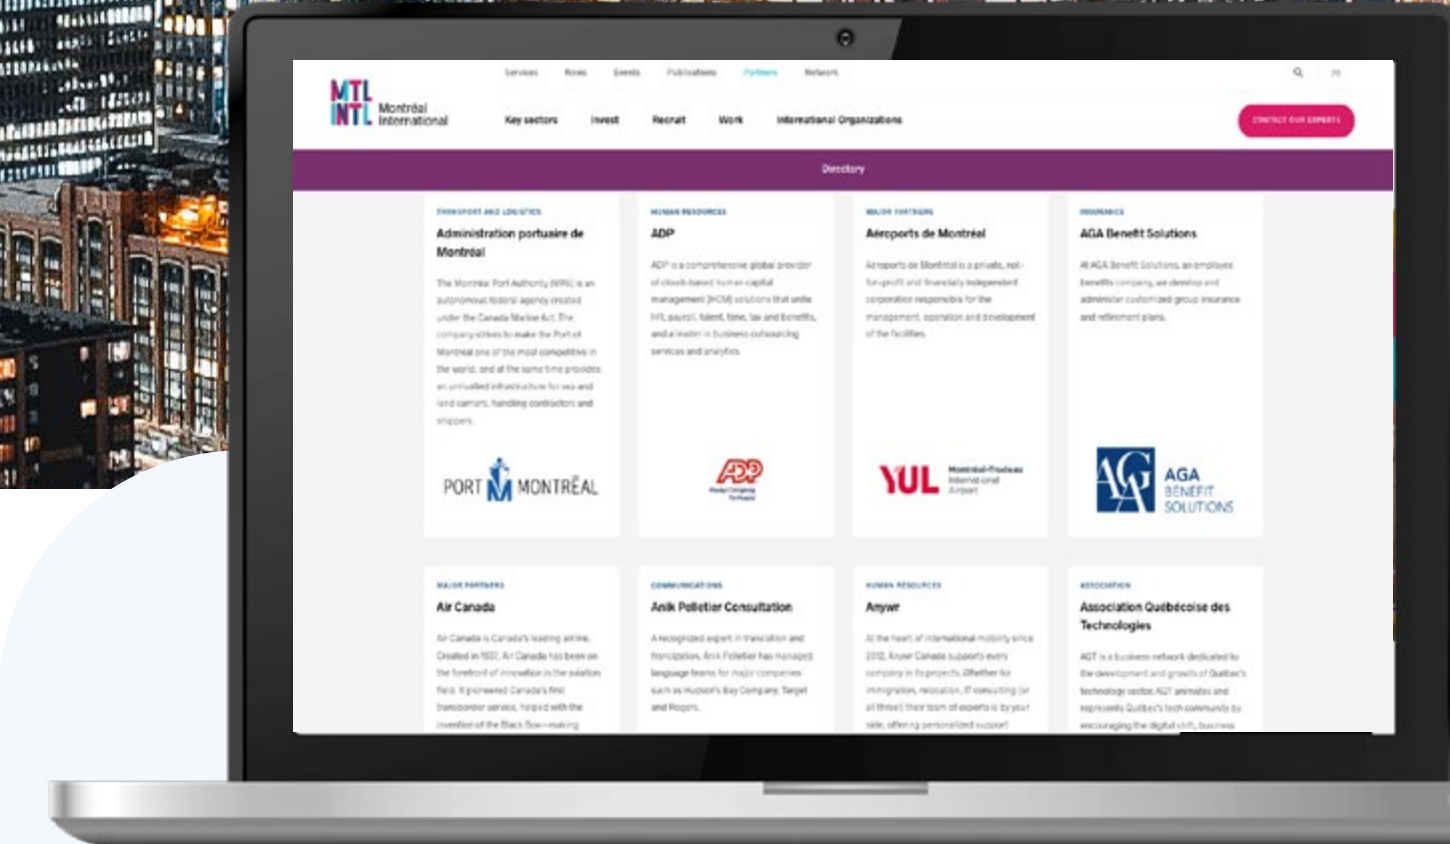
MTL INTL Montréal International

Services News Events Publications Partners Network

Key sectors Invest Recruit Work International Organizations

CONTACT OUR EXPERTS

Directory

TRANSPORT AND LOGISTICS
Administration portuaire de Montréal
The Montréal Port Authority (MPA) is an autonomous federal agency created under the Canada Marine Act. The company strives to make the Port of Montréal one of the most competitive in the world, and at the same time provides an unrivalled infrastructure for sea and land carriers, handling contractors and shippers.
PORT MONTRÉAL

HUMAN RESOURCES
ADP
ADP is a comprehensive global provider of cloud-based human capital management (HCM) solutions that unite HR, payroll, talent, time, tax and benefits, and a leader in business outsourcing services and analytics.
ADP

MAJOR PARTNERS
Aéroports de Montréal
Aéroports de Montréal is a private, not-for-profit and financially independent corporation responsible for the management, operation and development of the facilities.
YUL Montréal-Trudeau International Airport

INSURANCE
AGA Benefit Solutions
At AGA Benefit Solutions, an employee benefits company, we develop and administer customized group insurance and retirement plans.
AGA BENEFIT SOLUTIONS

MAJOR PARTNERS
Air Canada
Air Canada is Canada's leading airline. Created in 1937, Air Canada has been on the forefront of innovation in the aviation field. It pioneered Canada's first transborder service, helped with the invention of the Black Box—making

COMMUNICATIONS
Anik Pelletier Consultation
A recognized expert in translation and translation, Anik Pelletier has managed language teams for major companies such as Hudson's Bay Company, Target and Rogers.

HUMAN RESOURCES
Anywr
At the heart of international mobility since 2012, Anywr Canada supports every company in its projects. Whether for immigration, relocation, IT consulting (or all three) their team of experts is by your side, offering personalized support

ASSOCIATION
Association Québécoise des Technologies
AQT is a business network dedicated to the development and growth of Québec's technology sector. AQT animates and represents Québec's tech community by encouraging the digital shift, business